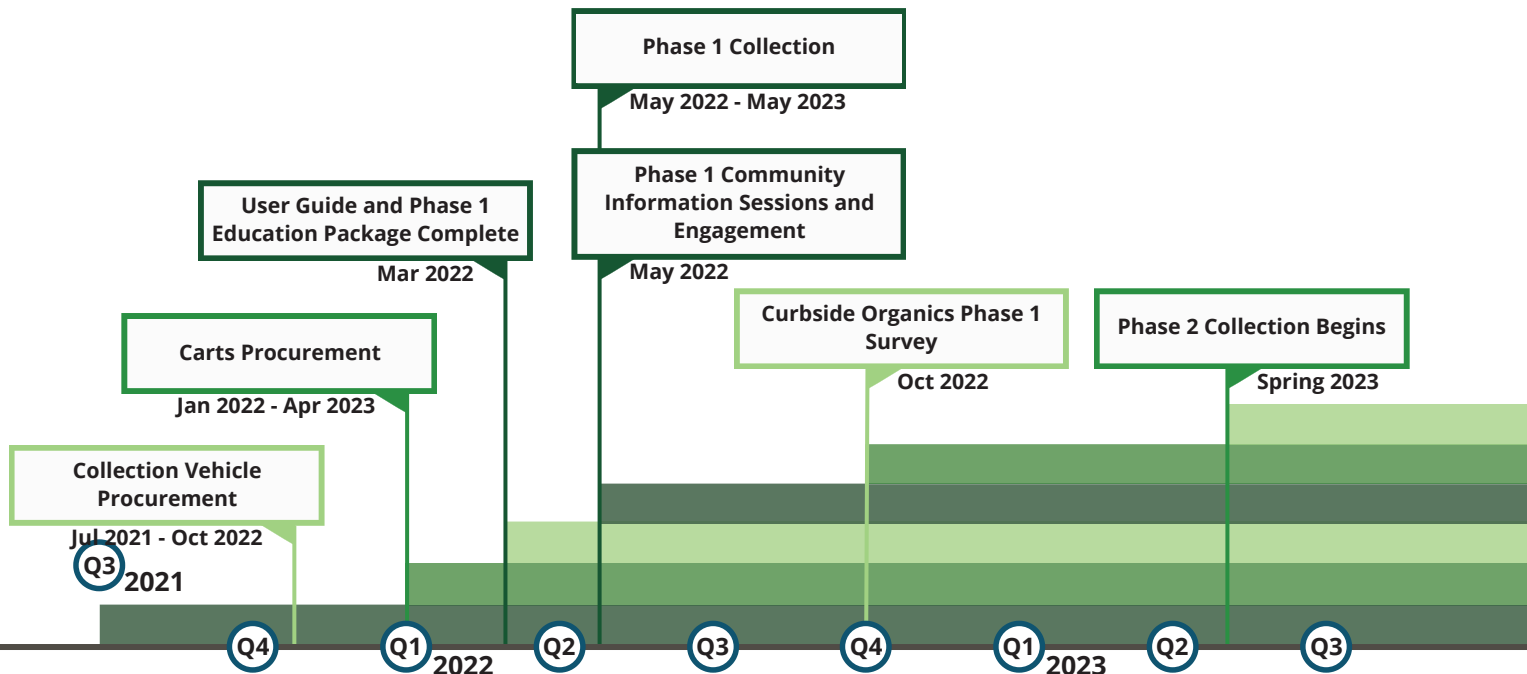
Phase 1 Collection
May 2022 - May 2023

Phase 1 Community Information Sessions and Engagement
May 2022

User Guide and Phase 1 Education Package Complete
Mar 2022

Curbside Organics Phase 1 Survey
Oct 2022

Phase 2 Collection Begins
Spring 2023

Carts Procurement
Jan 2022 - Apr 2023

Collection Vehicle Procurement
Jul 2021 - Oct 2022

Q3 2021
Q4
Q1 2022
Q2
Q3
Q4
Q1 2023
Q2
Q3